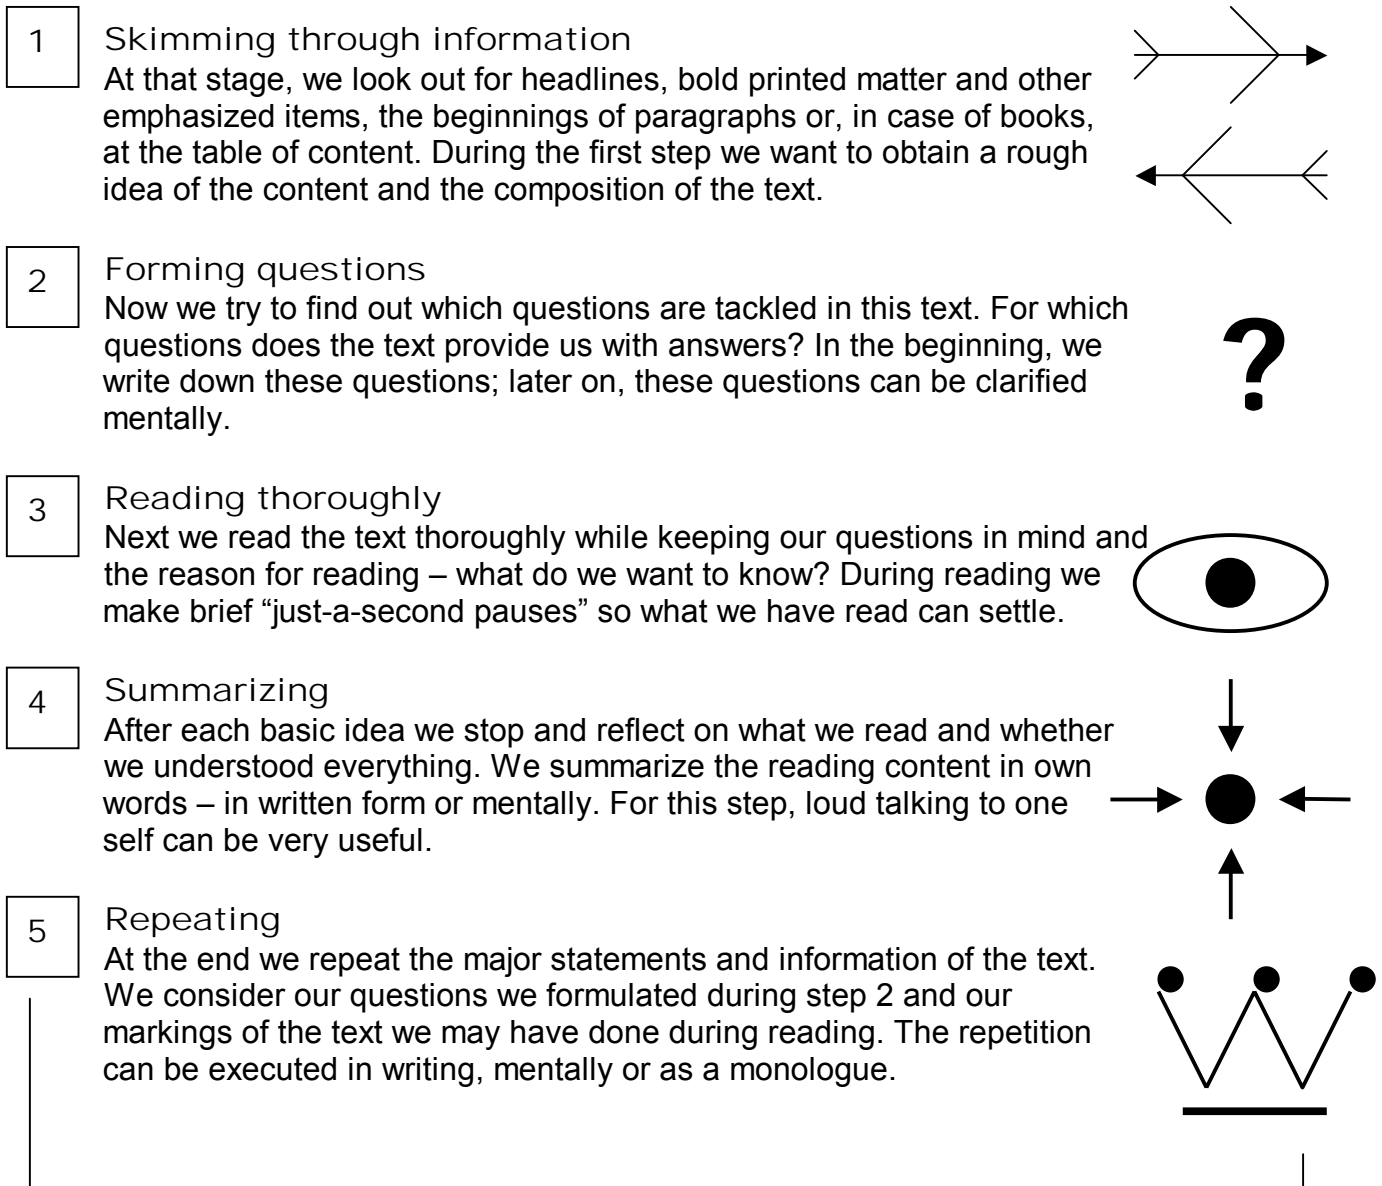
1

Skimming through information
At that stage, we look out for headlines, bold printed matter and other emphasized items, the beginnings of paragraphs or, in case of books, at the table of content. During the first step we want to obtain a rough idea of the content and the composition of the text.

2

Forming questions
Now we try to find out which questions are tackled in this text. For which questions does the text provide us with answers? In the beginning, we write down these questions; later on, these questions can be clarified mentally.

?

3

Reading thoroughly
Next we read the text thoroughly while keeping our questions in mind and the reason for reading – what do we want to know? During reading we make brief "just-a-second pauses" so what we have read can settle.

4

Summarizing
After each basic idea we stop and reflect on what we read and whether we understood everything. We summarize the reading content in own words – in written form or mentally. For this step, loud talking to one self can be very useful.

5

Repeating
At the end we repeat the major statements and information of the text. We consider our questions we formulated during step 2 and our markings of the text we may have done during reading. The repetition can be executed in writing, mentally or as a monologue.